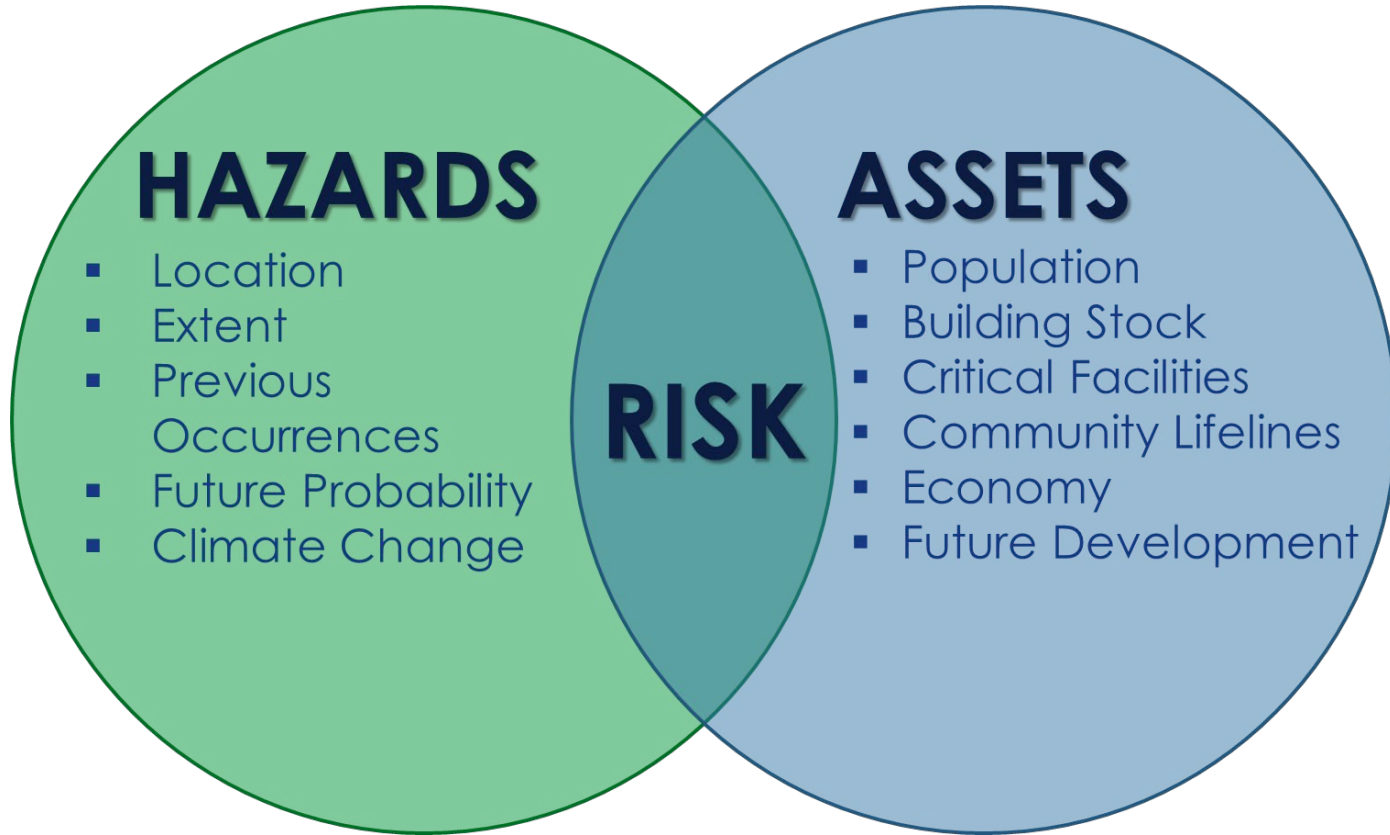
HAZARDS
- Location
- Extent
- Previous Occurrences
- Future Probability
- Climate Change

RISK

ASSETS
- Population
- Building Stock
- Critical Facilities
- Community Lifelines
- Economy
- Future Development